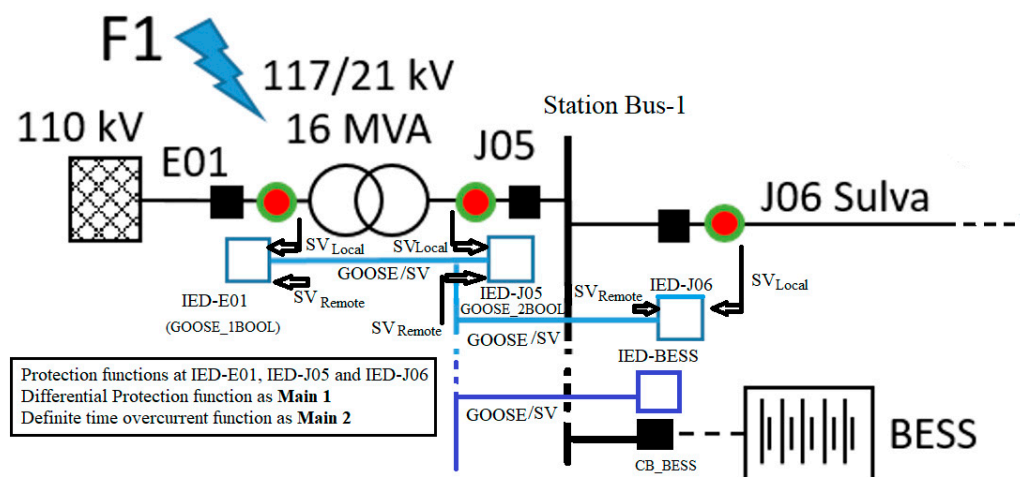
F1

117/21 kV
16 MVA

110 kV

E01

J05

Station Bus-1

J06 Sulva

SV$_{Local}$

SV$_{Local}$

GOOSE/SV

SV$_{Remote}$

IED-E01
(GOOSE_1BOOL)

IED-J05
GOOSE_2BOOL

SV$_{Remote}$

SV$_{Remote}$

IED-J06

SV$_{Local}$

GOOSE/SV

IED-BESS

GOOSE/SV

CB_BESS

BESS

Protection functions at IED-E01, IED-J05 and IED-J06
Differential Protection function as **Main 1**
Definite time overcurrent function as **Main 2**